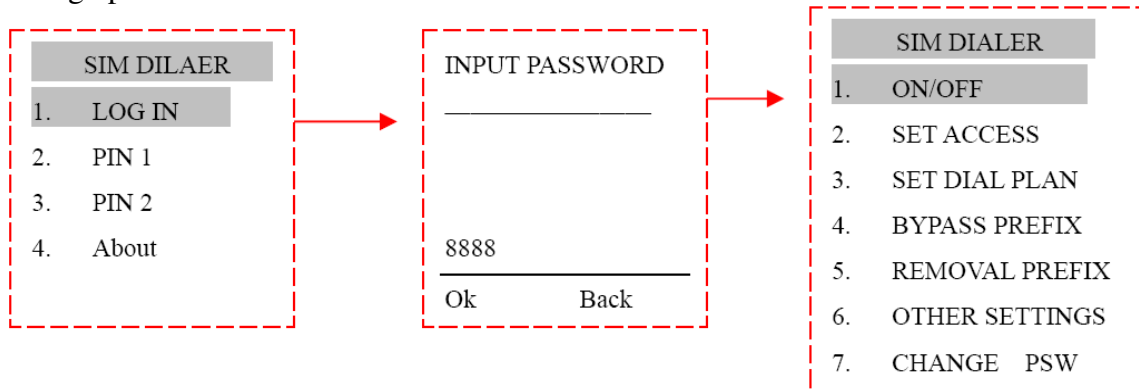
SIM DILAER
1. LOG IN
2. PIN 1
3. PIN 2
4. About

INPUT PASSWORD
________________
8888
Ok Back

SIM DIALER
1. ON/OFF
2. SET ACCESS
3. SET DIAL PLAN
4. BYPASS PREFIX
5. REMOVAL PREFIX
6. OTHER SETTINGS
7. CHANGE PSW